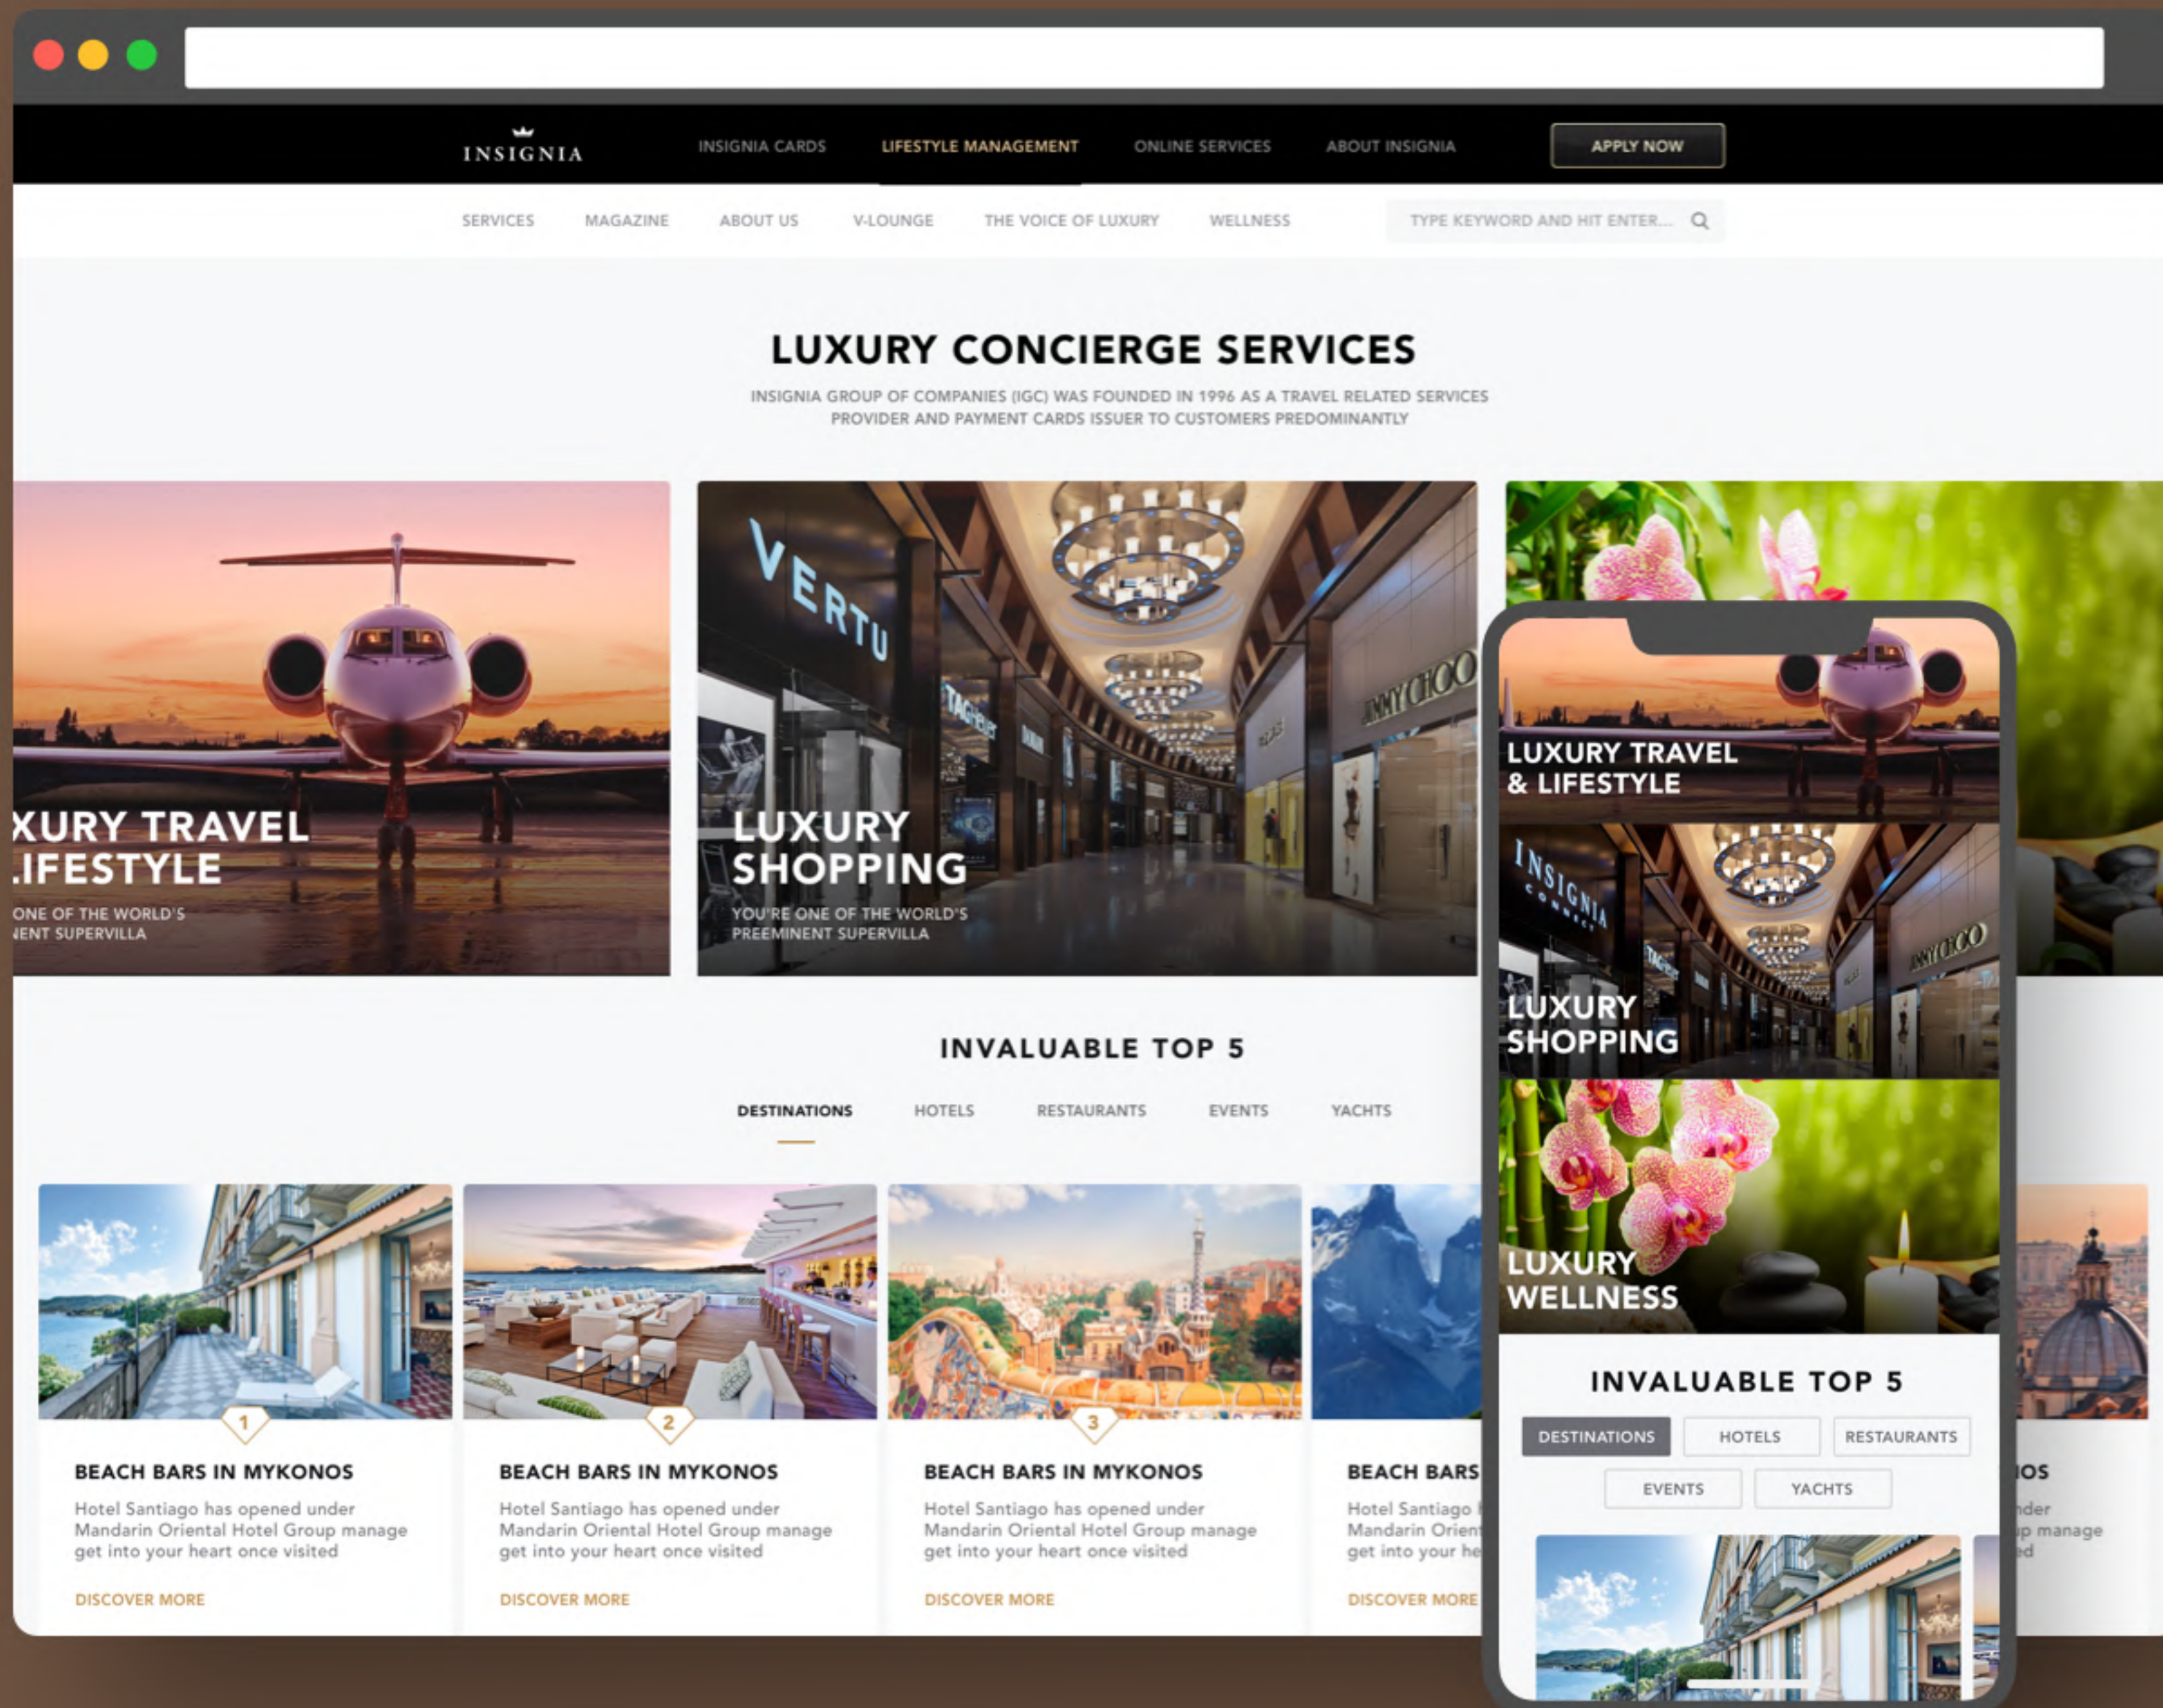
INSIGNIA

INSIGNIA CARDS LIFESTYLE MANAGEMENT ONLINE SERVICES ABOUT INSIGNIA APPLY NOW

SERVICES MAGAZINE ABOUT US V-LOUNGE THE VOICE OF LUXURY WELLNESS TYPE KEYWORD AND HIT ENTER...

LUXURY CONCIERGE SERVICES

INSIGNIA GROUP OF COMPANIES (IGC) WAS FOUNDED IN 1996 AS A TRAVEL RELATED SERVICES PROVIDER AND PAYMENT CARDS ISSUER TO CUSTOMERS PREDOMINANTLY

XURY TRAVEL
.IFESTYLE
ONE OF THE WORLD'S
IENT SUPERVILLA

VERTU

LUXURY SHOPPING
YOU'RE ONE OF THE WORLD'S PREEMINENT SUPERVILLA

INVALUABLE TOP 5

DESTINATIONS HOTELS RESTAURANTS EVENTS YACHTS

1
BEACH BARS IN MYKONOS
Hotel Santiago has opened under Mandarin Oriental Hotel Group manage get into your heart once visited
DISCOVER MORE

2
BEACH BARS IN MYKONOS
Hotel Santiago has opened under Mandarin Oriental Hotel Group manage get into your heart once visited
DISCOVER MORE

3
BEACH BARS IN MYKONOS
Hotel Santiago has opened under Mandarin Oriental Hotel Group manage get into your heart once visited
DISCOVER MORE

BEACH BARS
Hotel Santiago
Mandarin Orien
get into your he
DISCOVER MORE

OS
nder
p manage
ed

LUXURY TRAVEL & LIFESTYLE

INSIGNIA

LUXURY SHOPPING

LUXURY WELLNESS

INVALUABLE TOP 5

DESTINATIONS HOTELS RESTAURANTS EVENTS YACHTS